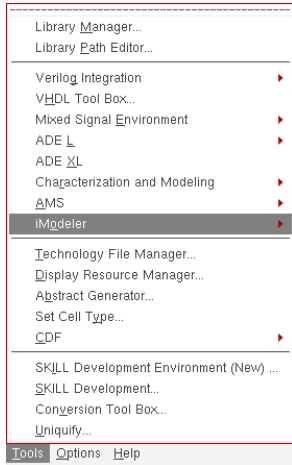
Library Manager...
Library Path Editor...

Verilog Integration
VHDL Tool Box...
Mixed Signal Environment
ADE L
ADE XL
Characterization and Modeling
AMS
iModeler

Technology File Manager...
Display Resource Manager...
Abstract Generator...
Set Cell Type...
CDF

SKILL Development Environment (New) ...
SKILL Development...
Conversion Tool Box...
Uniquify...

Tools Options Help